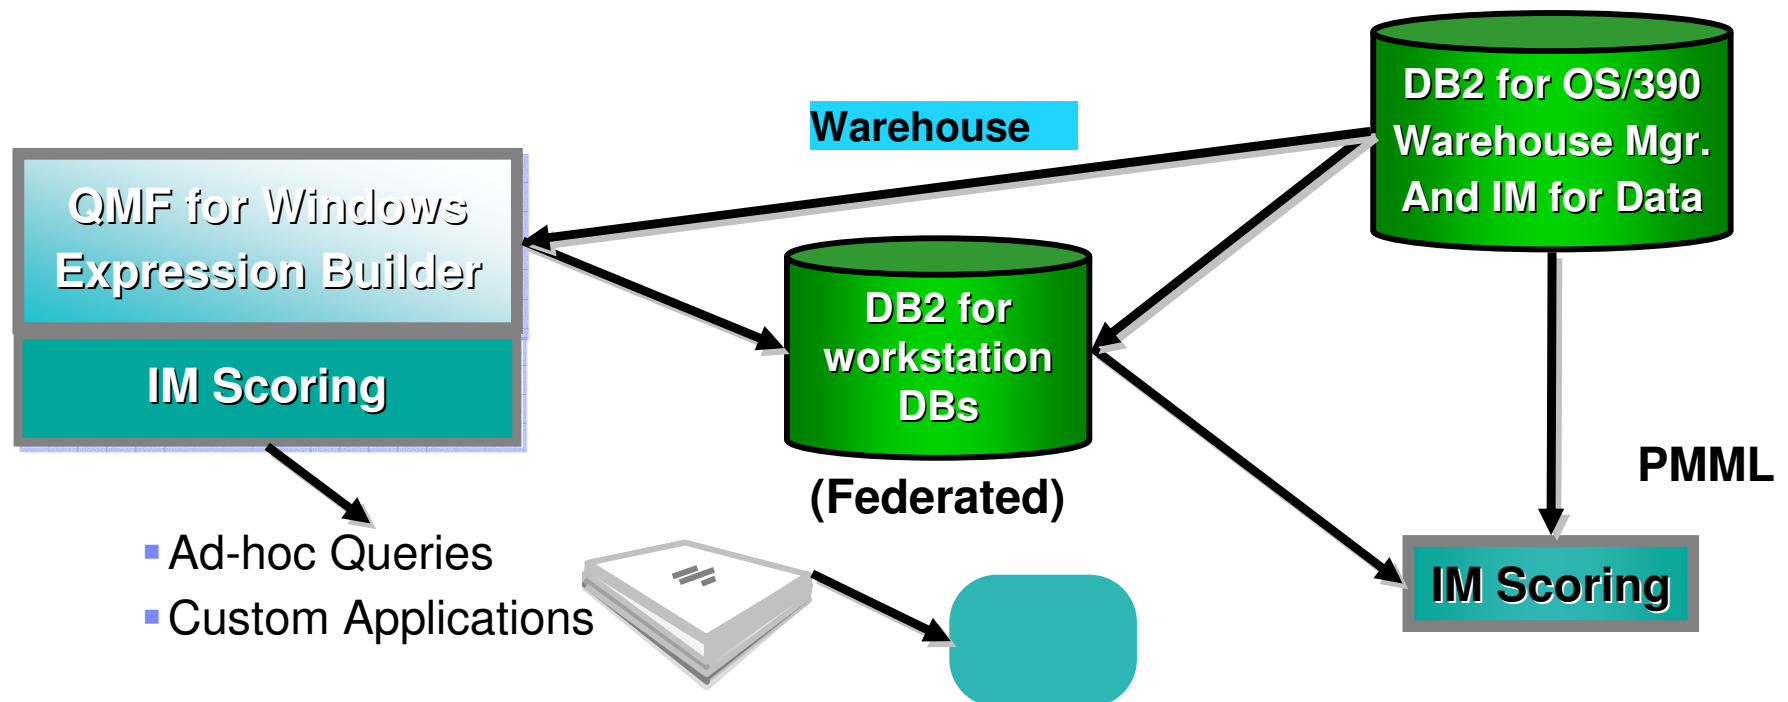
Warehouse

DB2 for OS/390 Warehouse Mgr. And IM for Data

QMF for Windows Expression Builder

IM Scoring

DB2 for workstation DBs

(Federated)

PMML

IM Scoring

▪ Ad-hoc Queries
▪ Custom Applications